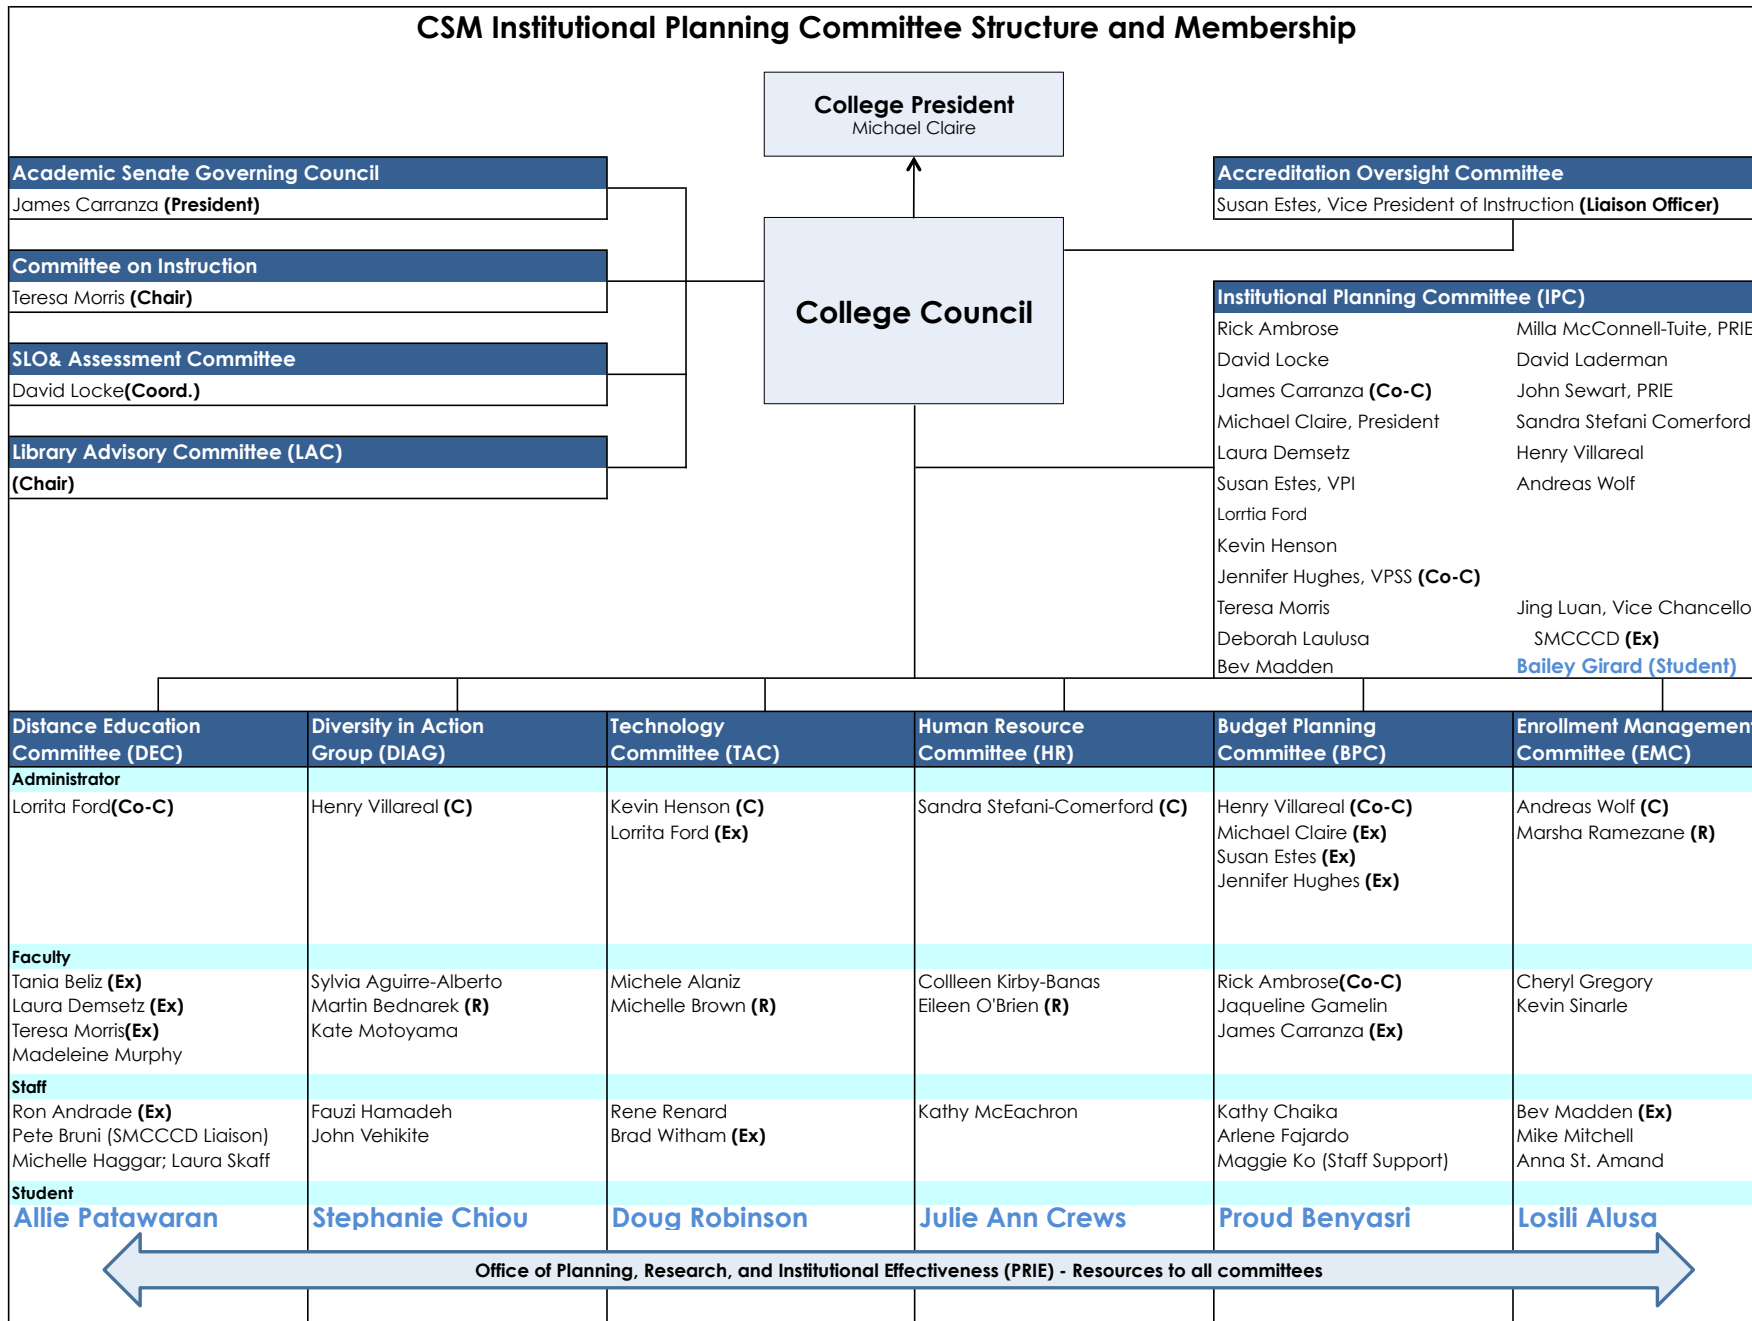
CSM Institutional Planning Committee Structure and Membership

College President
Michael Claire

Academic Senate Governing Council
James Carranza **(President)**

Committee on Instruction
Teresa Morris **(Chair)**

SLO& Assessment Committee
David Locke**(Coord.)**

Library Advisory Committee (LAC)
**(Chair)**

College Council

Accreditation Oversight Committee
Susan Estes, Vice President of Instruction **(Liaison Officer)**

Institutional Planning Committee (IPC)
Rick Ambrose
David Locke
James Carranza **(Co-C)**
Michael Claire, President
Laura Demsetz
Susan Estes, VPI
Lorrtia Ford
Kevin Henson
Jennifer Hughes, VPSS **(Co-C)**
Teresa Morris
Deborah Laulusa
Bev Madden

Milla McConnell-Tuite, PRIE
David Laderman
John Sewart, PRIE
Sandra Stefani Comerford
Henry Villareal
Andreas Wolf
Jing Luan, Vice Chancello
SMCCCD **(Ex)**
Bailey Girard (Student)

| Distance Education Committee (DEC) | Diversity in Action Group (DIAG) | Technology Committee (TAC) | Human Resource Committee (HR) | Budget Planning Committee (BPC) | Enrollment Managemen Committee (EMC) |
|---|---|---|---|---|---|
| Administrator | | | | | |
| Lorrita Ford**(Co-C)** | Henry Villareal **(C)** | Kevin Henson **(C)** Lorrita Ford **(Ex)** | Sandra Stefani-Comerford **(C)** | Henry Villareal **(Co-C)** Michael Claire **(Ex)** Susan Estes **(Ex)** Jennifer Hughes **(Ex)** | Andreas Wolf **(C)** Marsha Ramezane **(R)** |
| Faculty | | | | | |
| Tania Beliz **(Ex)** Laura Demsetz **(Ex)** Teresa Morris**(Ex)** Madeleine Murphy | Sylvia Aguirre-Alberto Martin Bednarek **(R)** Kate Motoyama | Michele Alaniz Michelle Brown **(R)** | Collleen Kirby-Banas Eileen O'Brien **(R)** | Rick Ambrose**(Co-C)** Jaqueline Gamelin James Carranza **(Ex)** | Cheryl Gregory Kevin Sinarle |
| Staff | | | | | |
| Ron Andrade **(Ex)** Pete Bruni (SMCCCD Liaison) Michelle Haggar; Laura Skaff | Fauzi Hamadeh John Vehikite | Rene Renard Brad Witham **(Ex)** | Kathy McEachron | Kathy Chaika Arlene Fajardo Maggie Ko (Staff Support) | Bev Madden **(Ex)** Mike Mitchell Anna St. Amand |
| Student | | | | | |
| Allie Patawaran | Stephanie Chiou | Doug Robinson | Julie Ann Crews | Proud Benyasri | Losili Alusa |

Office of Planning, Research, and Institutional Effectiveness (PRIE) - Resources to all committees